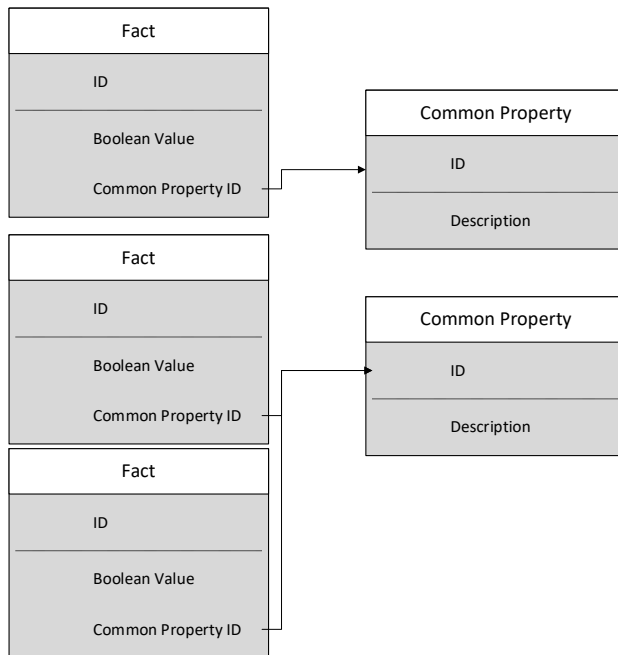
Fact

ID

Boolean Value

Common Property ID

Common Property

ID

Description

Fact

ID

Boolean Value

Common Property ID

Common Property

ID

Description

Fact

ID

Boolean Value

Common Property ID